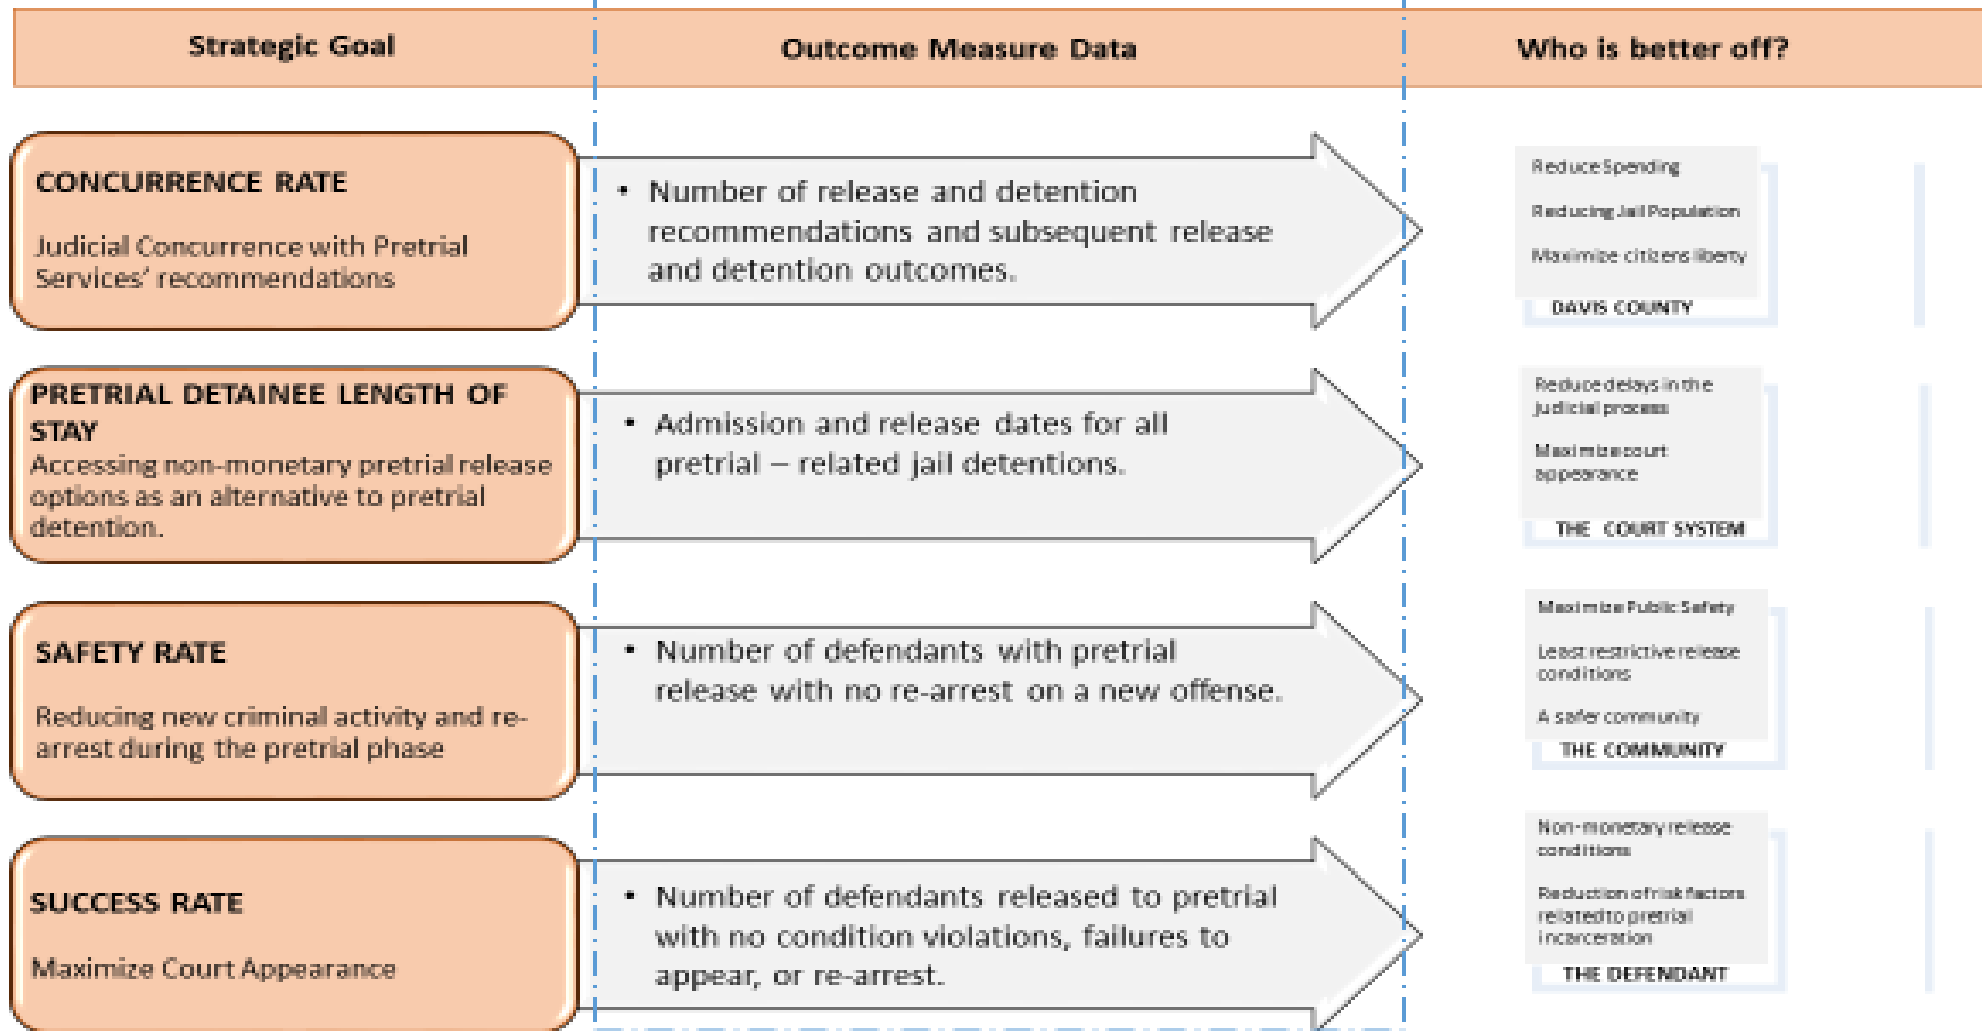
Strategic Goal

Outcome Measure Data

Who is better off?

CONCURRENCE RATE

Judicial Concurrence with Pretrial Services' recommendations

• Number of release and detention recommendations and subsequent release and detention outcomes.

Reduce Spending

Reducing Jail Population

Maximize citizens liberty

DAVIS COUNTY

PRETRIAL DETAINEE LENGTH OF STAY

Accessing non-monetary pretrial release options as an alternative to pretrial detention.

• Admission and release dates for all pretrial – related jail detentions.

Reduce delays in the judicial process

Maximize court appearance

THE COURT SYSTEM

SAFETY RATE

Reducing new criminal activity and re-arrest during the pretrial phase

• Number of defendants with pretrial release with no re-arrest on a new offense.

Maximize Public Safety

Least restrictive release conditions

A safer community

THE COMMUNITY

SUCCESS RATE

Maximize Court Appearance

• Number of defendants released to pretrial with no condition violations, failures to appear, or re-arrest.

Non-monetary release conditions

Reduction of risk factors related to pretrial incarceration

THE DEFENDANT